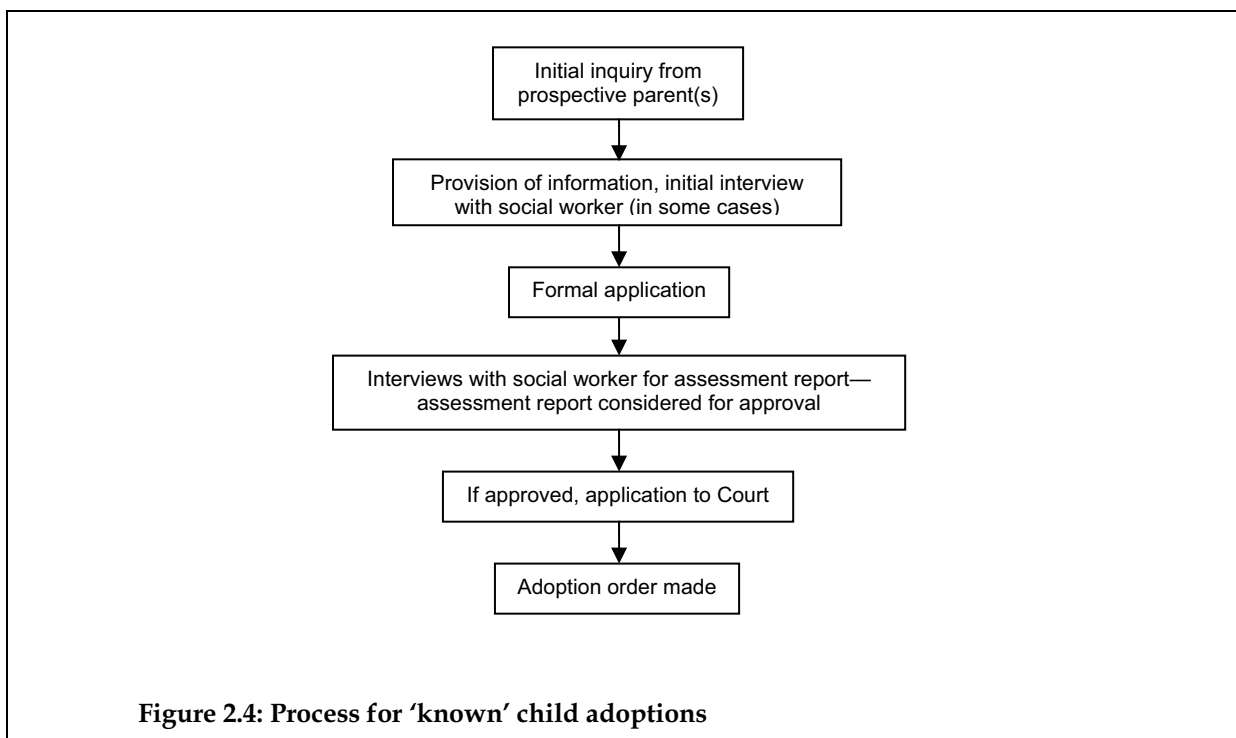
Initial inquiry from prospective parent(s)

Provision of information, initial interview with social worker (in some cases)

Formal application

Interviews with social worker for assessment report—assessment report considered for approval

If approved, application to Court

Adoption order made

Figure 2.4: Process for 'known' child adoptions